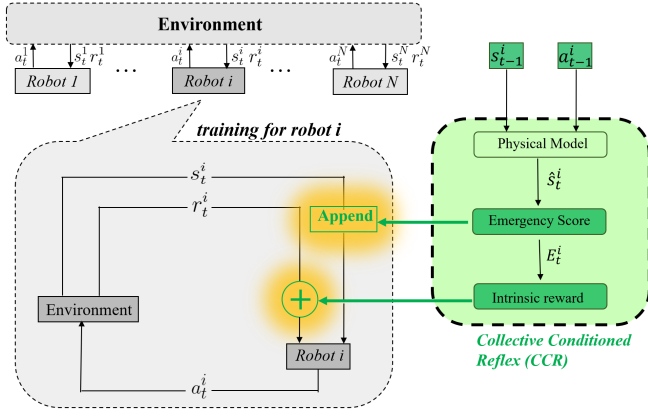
Environment

$a_t^1$ $s_t^1$ $r_t^1$ Robot 1 … $a_t^i$ $s_t^i$ $r_t^i$ Robot i … $a_t^N$ $s_t^N$ $r_t^N$ Robot N

training for robot i

$s_t^i$

$r_t^i$

Append

Environment

+

Robot i

$a_t^i$

$s_{t-1}^i$ $a_{t-1}^i$

Physical Model

$\hat{s}_t^i$

Emergency Score

$E_t^i$

Intrinsic reward

Collective Conditioned Reflex (CCR)